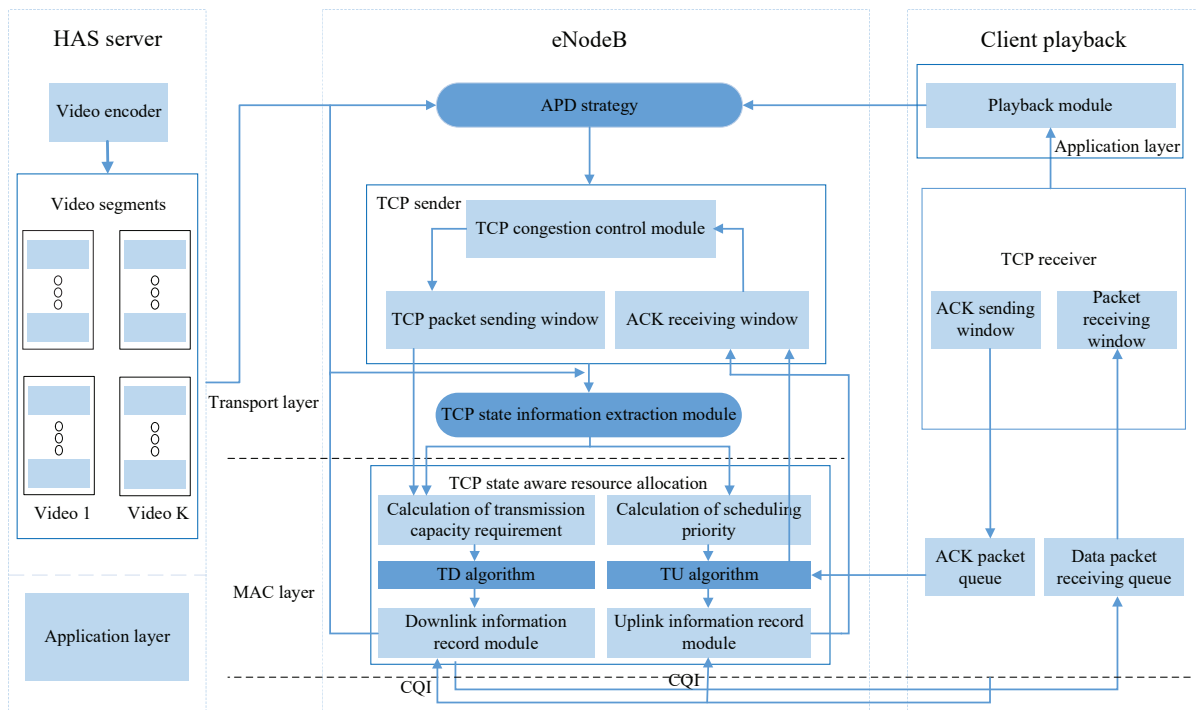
HAS server

Video encoder

Video segments

Video 1

Video K

Application layer

Transport layer

MAC layer

eNodeB

APD strategy

TCP sender

TCP congestion control module

TCP packet sending window

ACK receiving window

TCP state information extraction module

TCP state aware resource allocation

Calculation of transmission capacity requirement

Calculation of scheduling priority

TD algorithm

TU algorithm

Downlink information record module

Uplink information record module

CQI

CQI

Client playback

Playback module

Application layer

TCP receiver

ACK sending window

Packet receiving window

ACK packet queue

Data packet receiving queue